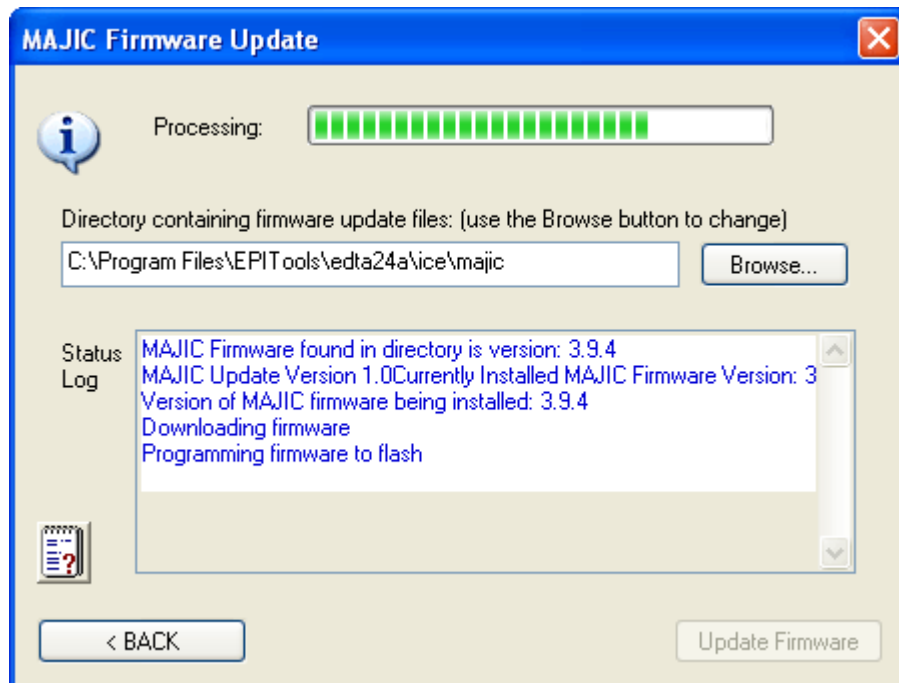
MAJIC Firmware Update

Processing:

Directory containing firmware update files: (use the Browse button to change)

C:\Program Files\EPITools\edta24a\ice\majic

Browse...

Status Log

MAJIC Firmware found in directory is version: 3.9.4
MAJIC Update Version 1.0Currently Installed MAJIC Firmware Version: 3
Version of MAJIC firmware being installed: 3.9.4
Downloading firmware
Programming firmware to flash

< BACK

Update Firmware